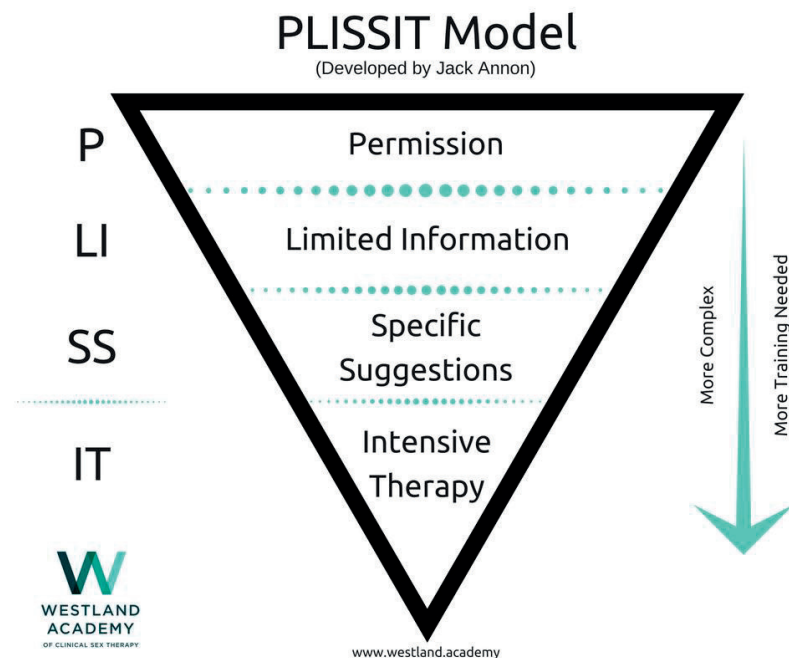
PLISSIT Model
(Developed by Jack Annon)

P
Permission

LI
Limited Information

SS
Specific Suggestions

IT
Intensive Therapy

More Complex
More Training Needed

WESTLAND ACADEMY
OF CLINICAL SEX THERAPY

www.westland.academy